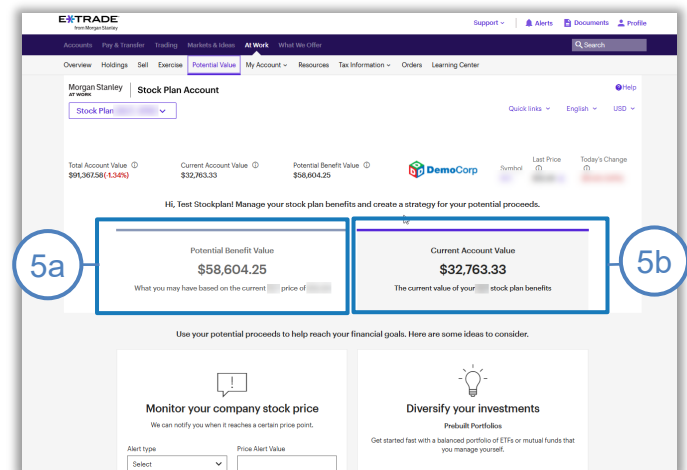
E*TRADE
from Morgan Stanley

Support ⌄ Alerts Documents Profile

Accounts Pay & Transfer Trading Markets & Ideas At Work What We Offer Search

Overview Holdings Sell Exercise Potential Value My Account ⌄ Resources Tax Information ⌄ Orders Learning Center

Morgan Stanley AT WORK | Stock Plan Account

Help

Stock Plan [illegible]

Quick links ⌄ English ⌄ USD ⌄

Total Account Value ⓘ $91,367.58 (-1.34%)

Current Account Value ⓘ $32,763.33

Potential Benefit Value ⓘ $58,604.25

DemoCorp

Symbol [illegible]

Last Price ⓘ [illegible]

Today's Change ⓘ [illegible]

Hi, Test Stockplan! Manage your stock plan benefits and create a strategy for your potential proceeds.

5a

Potential Benefit Value
$58,604.25
What you may have based on the current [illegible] price of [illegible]

5b

Current Account Value
$32,763.33
The current value of your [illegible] stock plan benefits

Use your potential proceeds to help reach your financial goals. Here are some ideas to consider.

Monitor your company stock price
We can notify you when it reaches a certain price point.

Alert type
Select

Price Alert Value

Diversify your investments
Prebuilt Portfolios
Get started fast with a balanced portfolio of ETFs or mutual funds that you manage yourself.